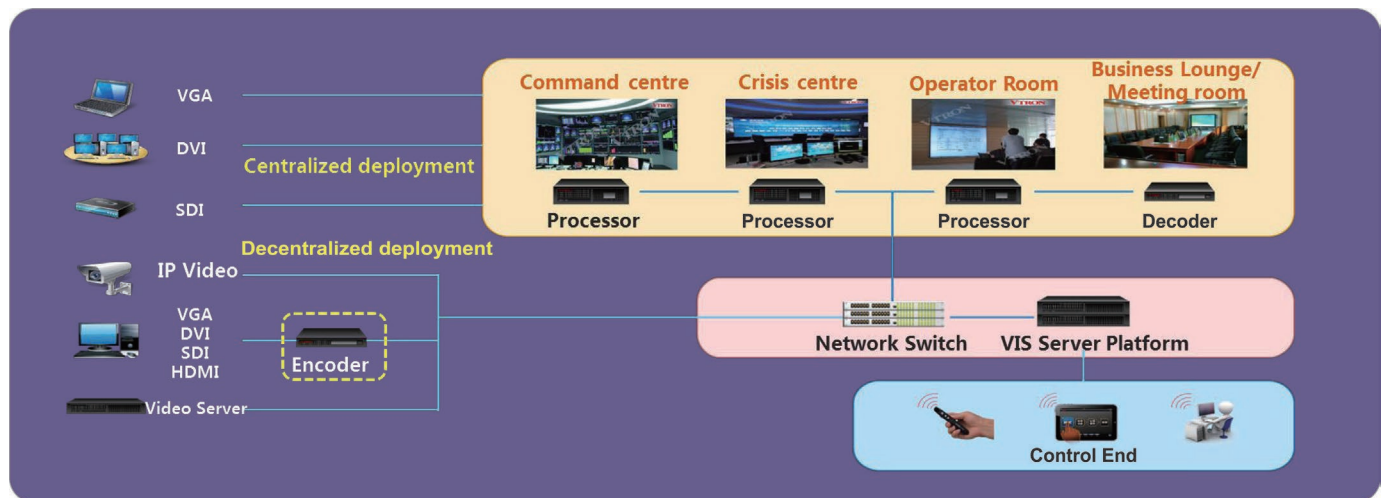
VGA

DVI

Centralized deployment

SDI

Command centre

Crisis centre

Operator Room

Business Lounge/ Meeting room

Processor

Processor

Processor

Decoder

Decentralized deployment

IP Video

VGA
DVI
SDI
HDMI

Encoder

Video Server

Network Switch

VIS Server Platform

Control End